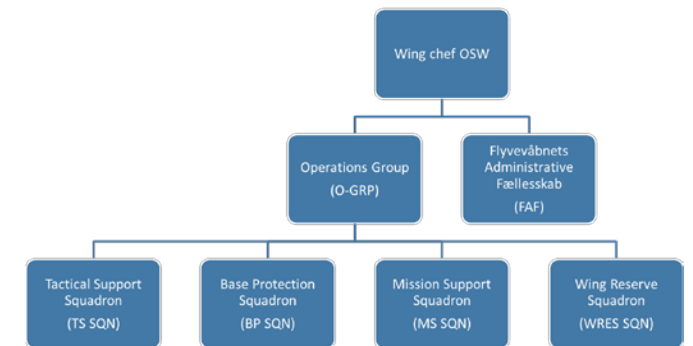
Wing chef OSW

Operations Group
(O-GRP)

Flyvevåbnets Administrative Fællesskab
(FAF)

Tactical Support Squadron
(TS SQN)

Base Protection Squadron
(BP SQN)

Mission Support Squadron
(MS SQN)

Wing Reserve Squadron
(WRES SQN)